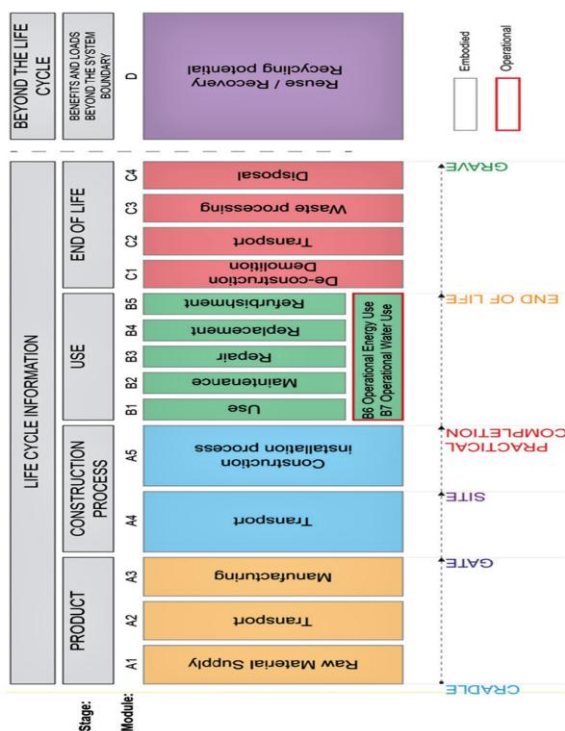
Stage:
Module:

LIFE CYCLE INFORMATION

PRODUCT
A1 Raw Material Supply
A2 Transport
A3 Manufacturing

CONSTRUCTION PROCESS
A4 Transport
A5 Construction installation process

USE
B1 Use
B2 Maintenance
B3 Repair
B4 Replacement
B5 Refurbishment
B6 Operational Energy Use
B7 Operational Water Use

END OF LIFE
C1 De-construction Demolition
C2 Transport
C3 Waste processing
C4 Disposal

BEYOND THE LIFE CYCLE
BENEFITS AND LOADS BEYOND THE SYSTEM BOUNDARY
D Reuse / Recovery Recycling potential

CRADLE
GATE
SITE
PRACTICAL COMPLETION
END OF LIFE
GRAVE

Embodied
Operational